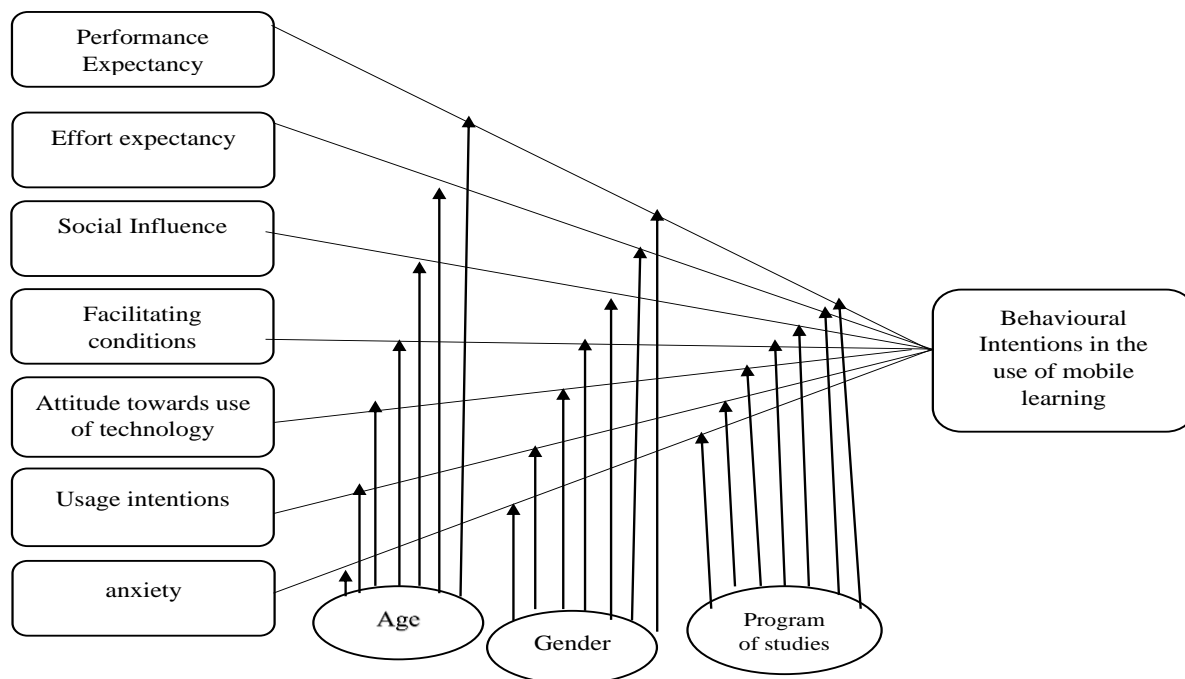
Performance Expectancy

Effort expectancy

Social Influence

Facilitating conditions

Attitude towards use of technology

Usage intentions

anxiety

Behavioural Intentions in the use of mobile learning

Age

Gender

Program of studies